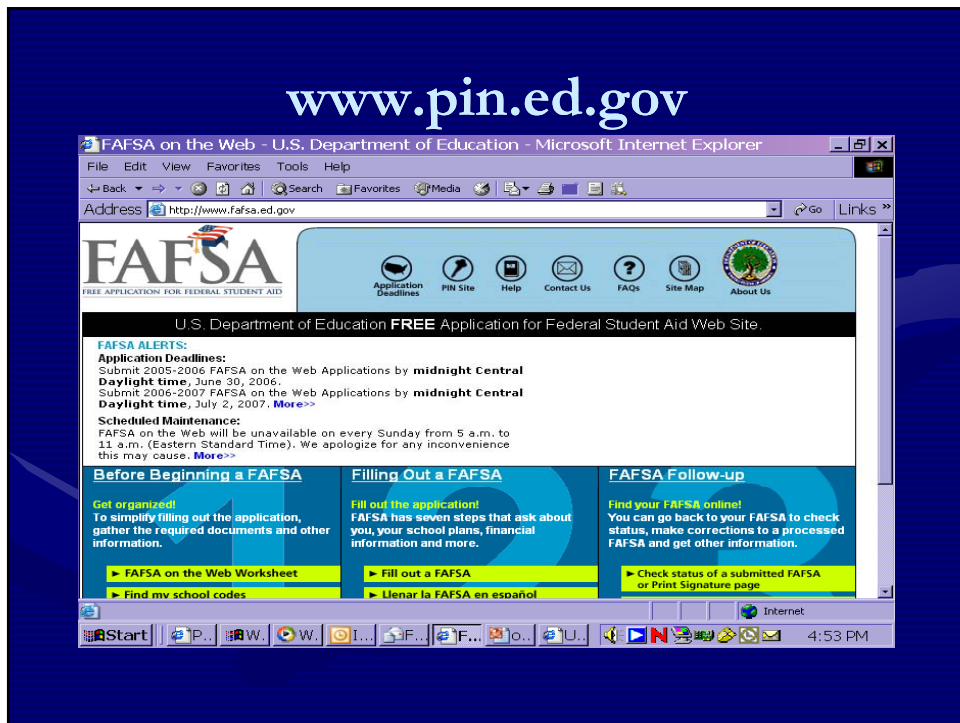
www.pin.ed.gov

FAFSA on the Web - U.S. Department of Education - Microsoft Internet Explorer

File Edit View Favorites Tools Help

Back Search Favorites Media

Address http://www.fafsa.ed.gov Go Links

FAFSA
FREE APPLICATION FOR FEDERAL STUDENT AID

Application Deadlines | PIN Site | Help | Contact Us | FAQs | Site Map | About Us

U.S. Department of Education FREE Application for Federal Student Aid Web Site.

FAFSA ALERTS:
Application Deadlines:
Submit 2005-2006 FAFSA on the Web Applications by midnight Central Daylight time, June 30, 2006.
Submit 2006-2007 FAFSA on the Web Applications by midnight Central Daylight time, July 2, 2007. More>>

Scheduled Maintenance:
FAFSA on the Web will be unavailable on every Sunday from 5 a.m. to 11 a.m. (Eastern Standard Time). We apologize for any inconvenience this may cause. More>>

Before Beginning a FAFSA
Get organized!
To simplify filling out the application, gather the required documents and other information.
► FAFSA on the Web Worksheet
► Find my school codes

Filling Out a FAFSA
Fill out the application!
FAFSA has seven steps that ask about you, your school plans, financial information and more.
► Fill out a FAFSA
► Llenar la FAFSA en español

FAFSA Follow-up
Find your FAFSA online!
You can go back to your FAFSA to check status, make corrections to a processed FAFSA and get other information.
► Check status of a submitted FAFSA or Print Signature page

Internet

Start | P... | W... | W... | I... | F... | F... | o... | U... | 4:53 PM